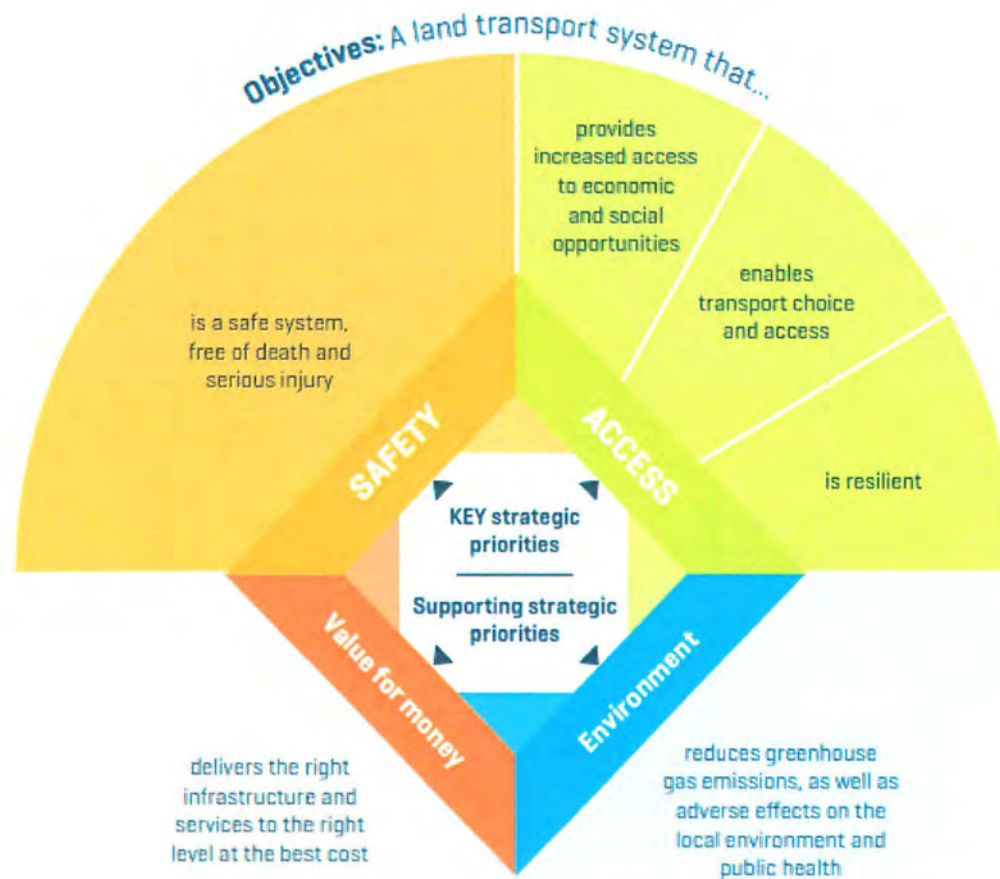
Objectives: A land transport system that...

is a safe system, free of death and serious injury

provides increased access to economic and social opportunities

enables transport choice and access

is resilient

SAFETY

ACCESS

KEY strategic priorities

Supporting strategic priorities

Value for money

Environment

delivers the right infrastructure and services to the right level at the best cost

reduces greenhouse gas emissions, as well as adverse effects on the local environment and public health